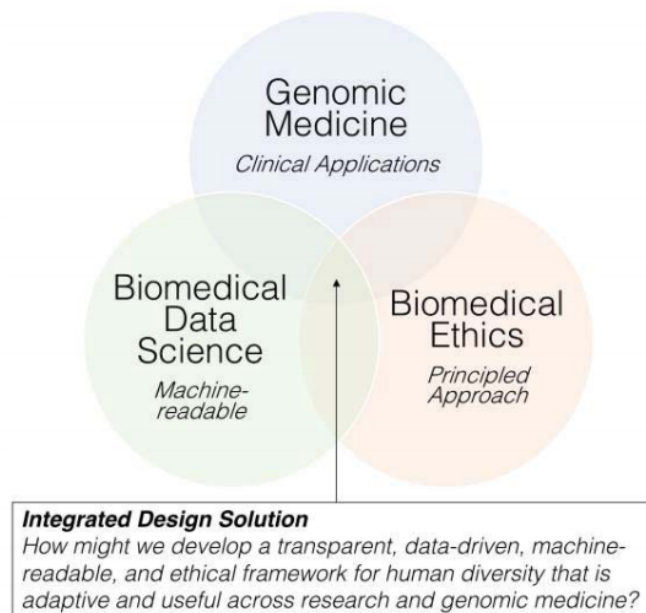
Genomic Medicine
*Clinical Applications*

Biomedical Data Science
*Machine-readable*

Biomedical Ethics
*Principled Approach*

***Integrated Design Solution***
*How might we develop a transparent, data-driven, machine-readable, and ethical framework for human diversity that is adaptive and useful across research and genomic medicine?*